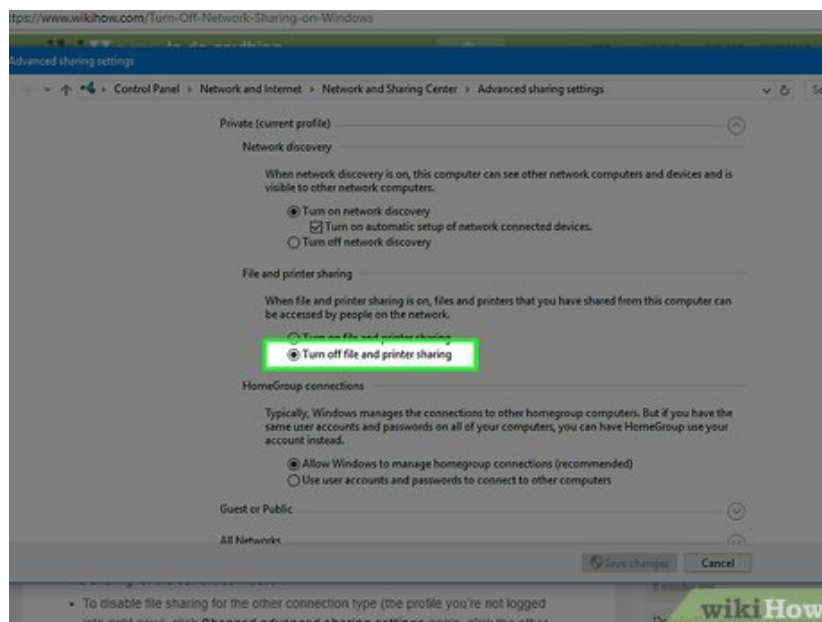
ttps://www.wikihow.com/Turn-Off-Network-Sharing-on-Windows

Advanced sharing settings

Control Panel › Network and Internet › Network and Sharing Center › Advanced sharing settings

Private (current profile)

Network discovery

When network discovery is on, this computer can see other network computers and devices and is visible to other network computers.

Turn on network discovery

Turn on automatic setup of network connected devices.

Turn off network discovery

File and printer sharing

When file and printer sharing is on, files and printers that you have shared from this computer can be accessed by people on the network.

Turn on file and printer sharing

Turn off file and printer sharing

HomeGroup connections

Typically, Windows manages the connections to other homegroup computers. But if you have the same user accounts and passwords on all of your computers, you can have HomeGroup use your account instead.

Allow Windows to manage homegroup connections (recommended)

Use user accounts and passwords to connect to other computers

Guest or Public

All Networks

Save changes

Cancel

• To disable file sharing for the other connection type (the profile you're not logged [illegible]

wikiHow